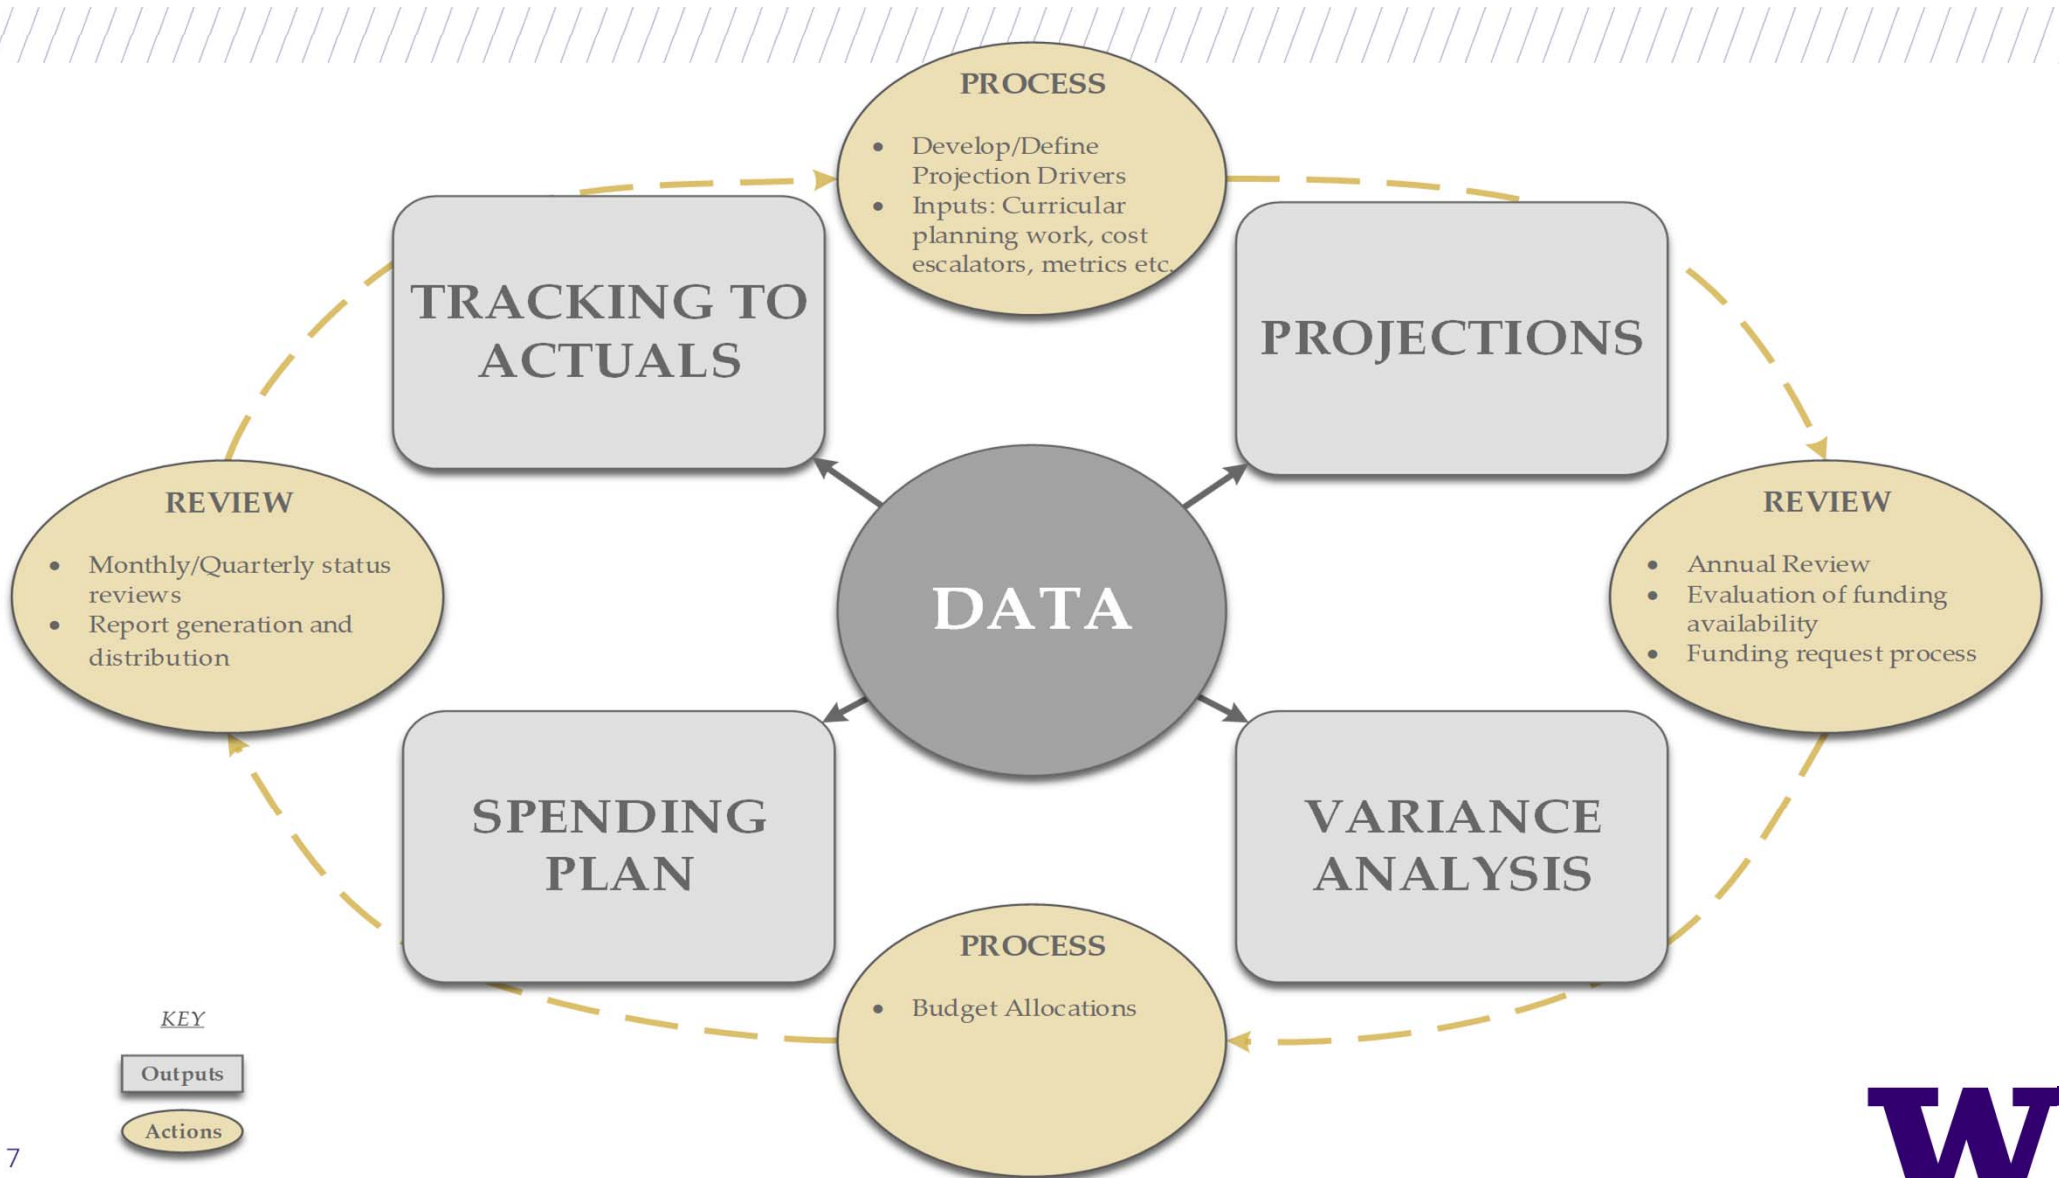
PROCESS

- Develop/Define Projection Drivers
- Inputs: Curricular planning work, cost escalators, metrics etc.

TRACKING TO ACTUALS

PROJECTIONS

REVIEW

- Monthly/Quarterly status reviews
- Report generation and distribution

DATA

REVIEW

- Annual Review
- Evaluation of funding availability
- Funding request process

SPENDING PLAN

VARIANCE ANALYSIS

PROCESS

- Budget Allocations

KEY

Outputs

Actions

7

W